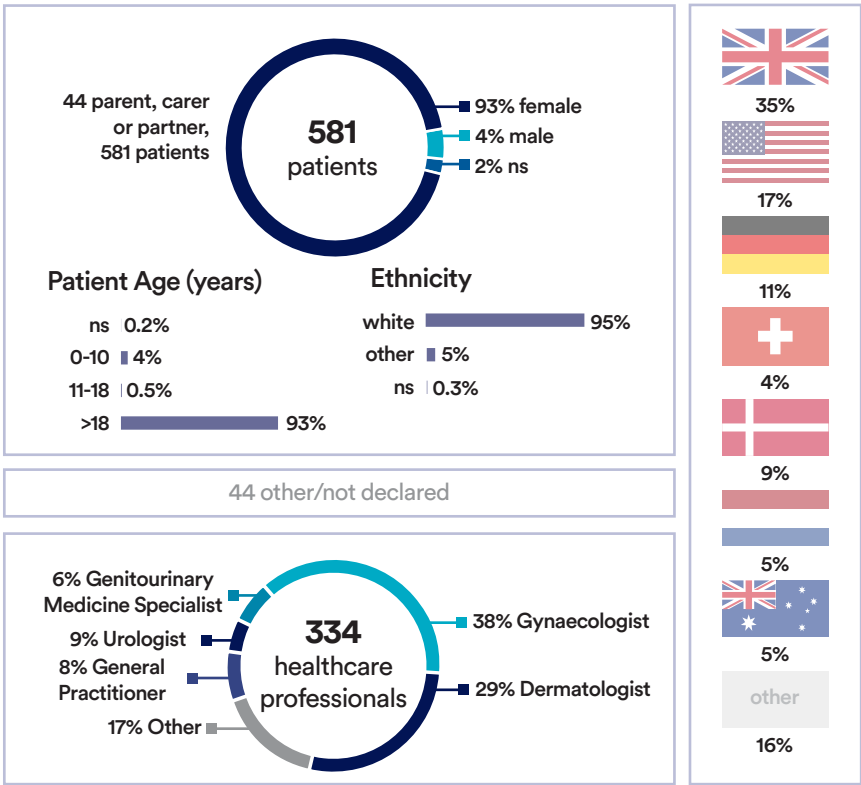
44 parent, carer or partner, 581 patients

581 patients

93% female
4% male
2% ns

Patient Age (years)

ns 0.2%
0-10 4%
11-18 0.5%
>18 93%

Ethnicity

white 95%
other 5%
ns 0.3%

44 other/not declared

6% Genitourinary Medicine Specialist
9% Urologist
8% General Practitioner
17% Other

334 healthcare professionals

38% Gynaecologist
29% Dermatologist

35%
17%
11%
4%
9%
5%
5%
other
16%